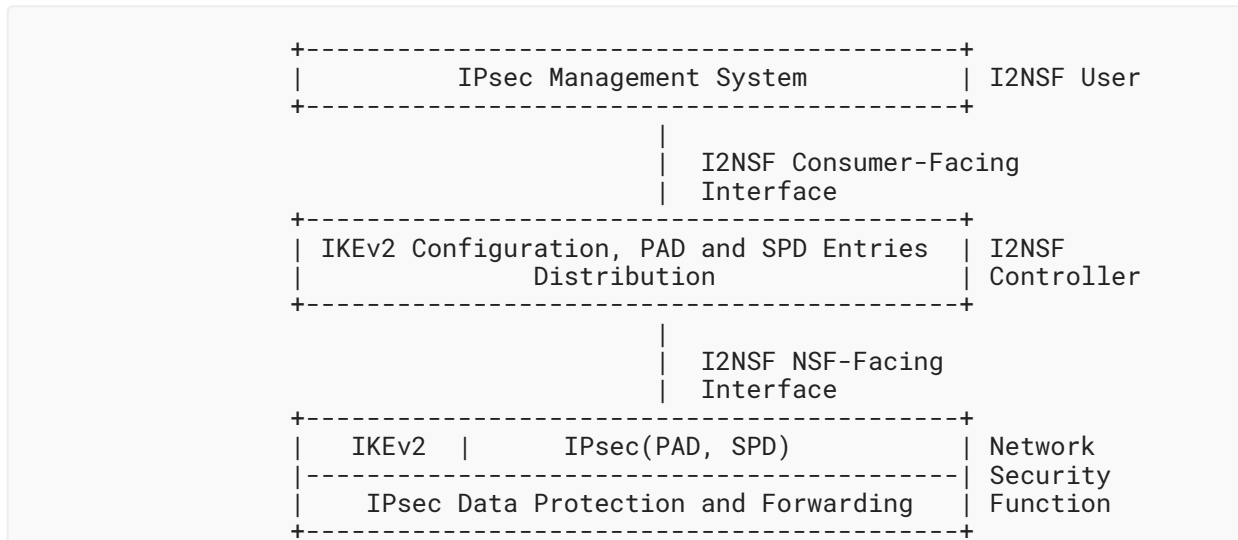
IPsec Management System

I2NSF User

I2NSF Consumer-Facing Interface

IKEv2 Configuration, PAD and SPD Entries Distribution

I2NSF Controller

I2NSF NSF-Facing Interface

IKEv2

IPsec(PAD, SPD)

IPsec Data Protection and Forwarding

Network Security Function